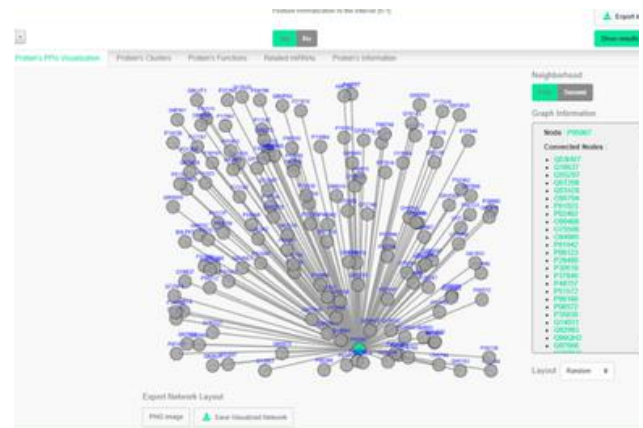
Positive normalization to the interval [0,1]

Export

Yes No

Show results

Protein's PPIs Visualization Protein's Clusters Protein's Functions Related miRNAs Protein's Information

Neighborhood

First Second

Graph Information

Node: P05067

Connected Nodes

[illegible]

Layout Random

Export Network Layout

PNG image

Save Visualized Network